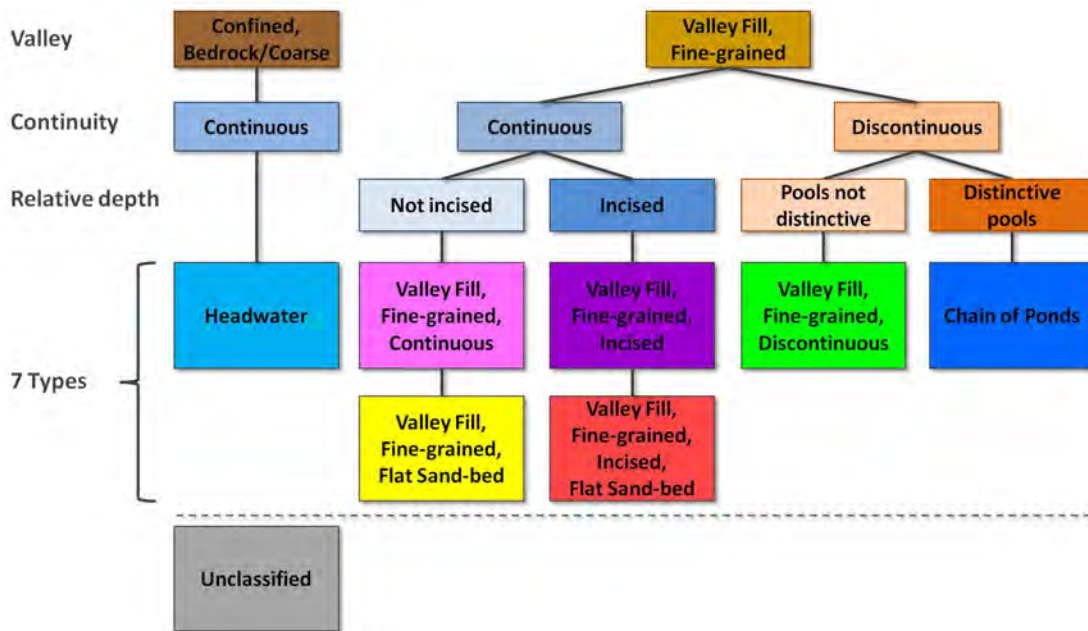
Valley
Confined, Bedrock/Coarse
Valley Fill, Fine-grained

Continuity
Continuous
Continuous
Discontinuous

Relative depth
Not incised
Incised
Pools not distinctive
Distinctive pools

7 Types
Headwater
Valley Fill, Fine-grained, Continuous
Valley Fill, Fine-grained, Incised
Valley Fill, Fine-grained, Discontinuous
Chain of Ponds
Valley Fill, Fine-grained, Flat Sand-bed
Valley Fill, Fine-grained, Incised, Flat Sand-bed

Unclassified